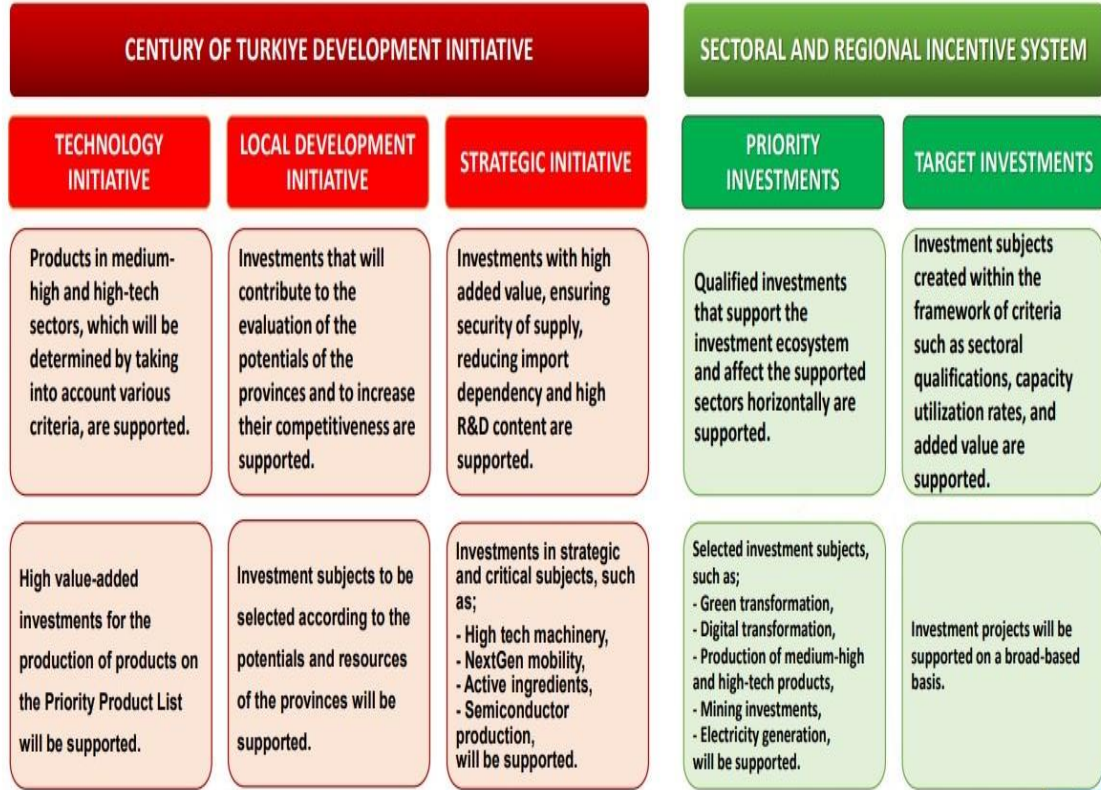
CENTURY OF TURKIYE DEVELOPMENT INITIATIVE

TECHNOLOGY INITIATIVE

Products in medium-high and high-tech sectors, which will be determined by taking into account various criteria, are supported.

High value-added investments for the production of products on the Priority Product List will be supported.

LOCAL DEVELOPMENT INITIATIVE

Investments that will contribute to the evaluation of the potentials of the provinces and to increase their competitiveness are supported.

Investment subjects to be selected according to the potentials and resources of the provinces will be supported.

STRATEGIC INITIATIVE

Investments with high added value, ensuring security of supply, reducing import dependency and high R&D content are supported.

Investments in strategic and critical subjects, such as;
- High tech machinery,
- NextGen mobility,
- Active ingredients,
- Semiconductor production,
will be supported.

SECTORAL AND REGIONAL INCENTIVE SYSTEM

PRIORITY INVESTMENTS

Qualified investments that support the investment ecosystem and affect the supported sectors horizontally are supported.

Selected investment subjects, such as;
- Green transformation,
- Digital transformation,
- Production of medium-high and high-tech products,
- Mining investments,
- Electricity generation,
will be supported.

TARGET INVESTMENTS

Investment subjects created within the framework of criteria such as sectoral qualifications, capacity utilization rates, and added value are supported.

Investment projects will be supported on a broad-based basis.